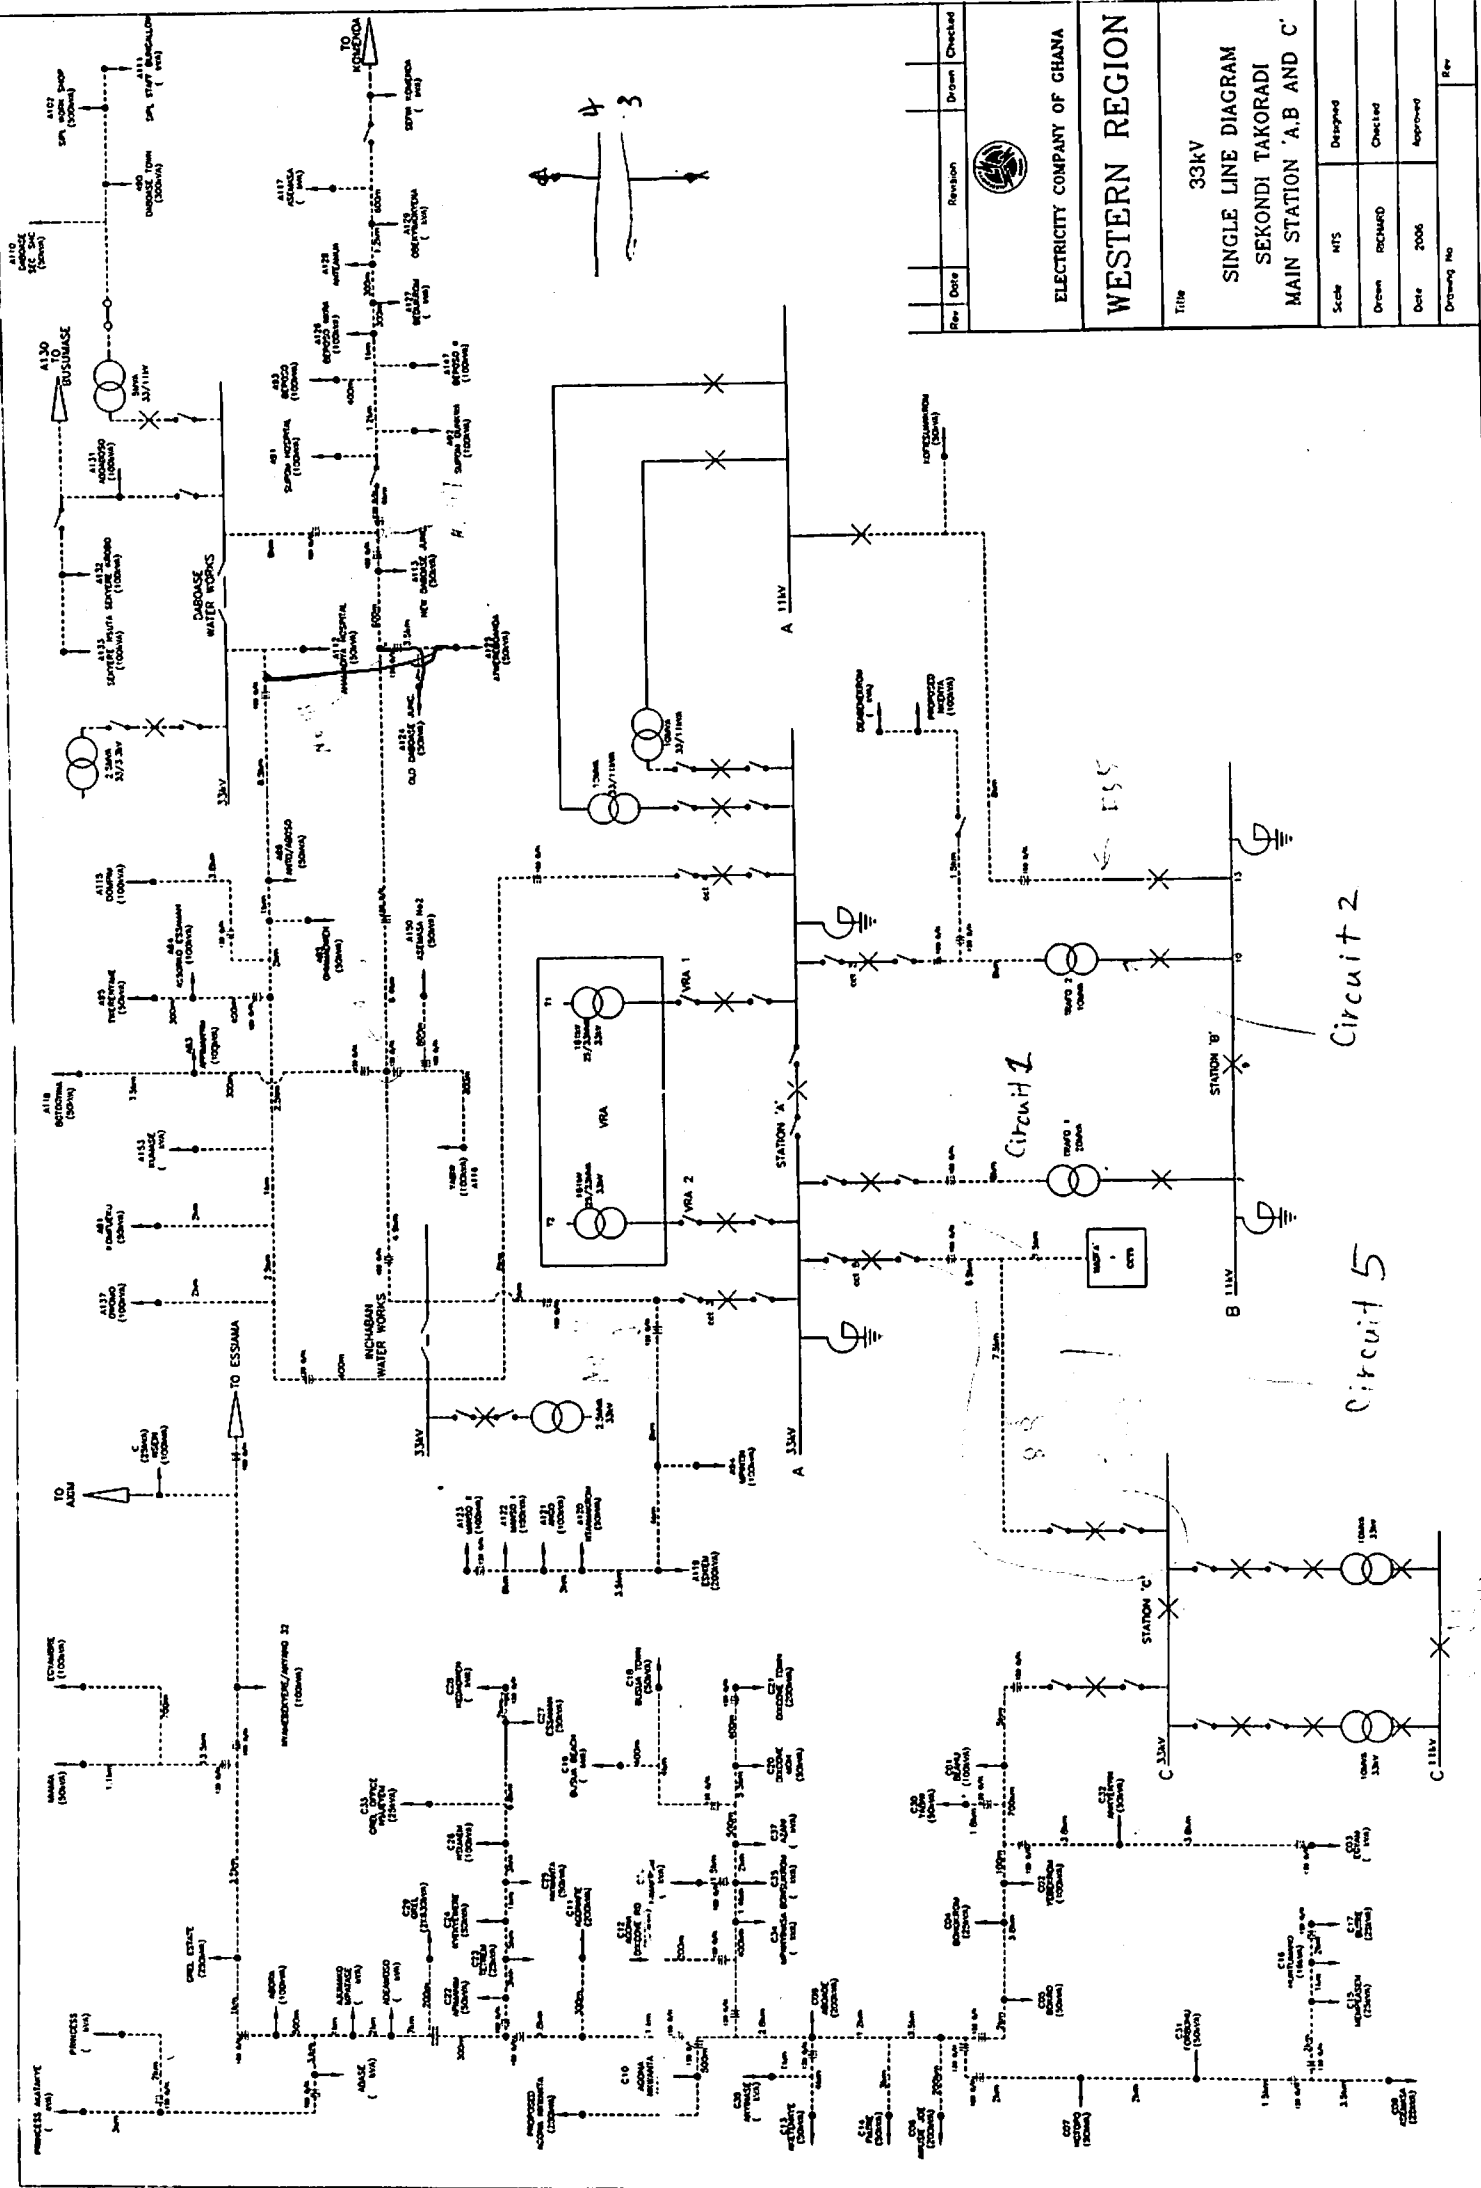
ELECTRICITY COMPANY OF GHANA

WESTERN REGION

Title

33kV
SINGLE LINE DIAGRAM
SEKONDI TAKORADI
MAIN STATION 'A,B AND C'

| Rev | Date | Revision | Drawn | Checked |
|---|---|---|---|---|

| Scale | NTS | Designed | |
|---|---|---|---|
| Drawn | RICHARD | Checked | |
| Date | 2006 | Approved | |
| Drawing No | | | Rev |

4
3

TO KOMENDA

A130 TO BUSUMASE

DABOASE WATER WORKS

INCHABAN WATER WORKS

TO ESSIAMA

TO AXIM

STATION 'A'

STATION 'B'

STATION 'C'

A 11kV

A 33kV

B 11kV

C 33kV

C 11kV

33kV

VRA

VRA 1

VRA 2

T1

T2

TRAFO 1

TRAFO 2

Circuit 1

Circuit 2

Circuit 5

Circuit 4

ESS

2.5MVA 33/3.3kV

5MVA 33/11kV

10MVA 33/11kV

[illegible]